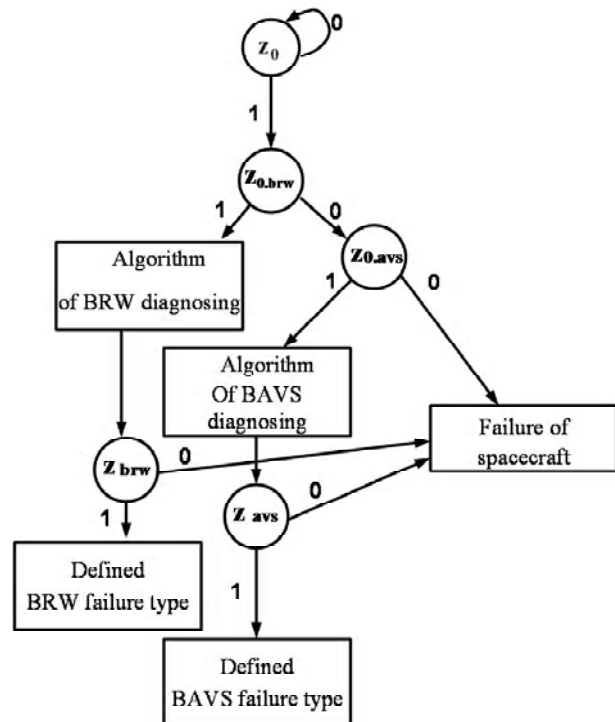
$z_0$

0

1

$z_{0.brw}$

1

0

$z_{0.avs}$

Algorithm of BRW diagnosing

1

0

Algorithm Of BAVS diagnosing

Failure of spacecraft

$z_{brw}$

0

0

$z_{avs}$

1

Defined BRW failure type

1

Defined BAVS failure type